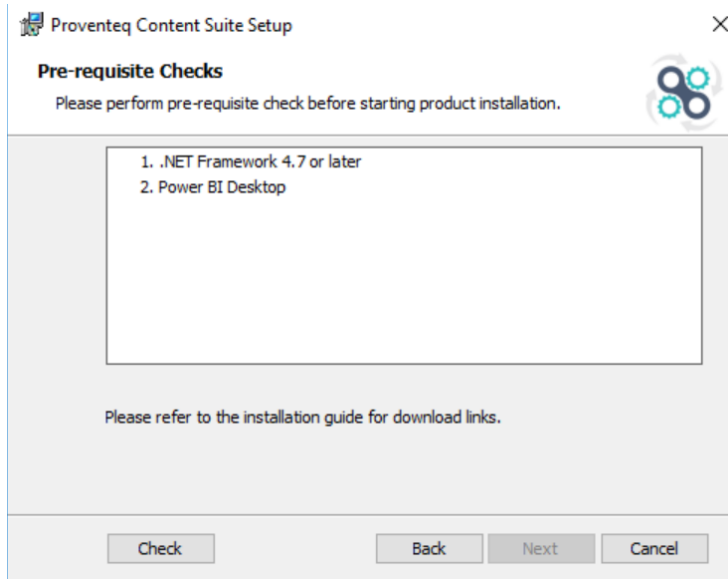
Proventeq Content Suite Setup
×

Pre-requisite Checks
Please perform pre-requisite check before starting product installation.

1. .NET Framework 4.7 or later
2. Power BI Desktop

Please refer to the installation guide for download links.

Check
Back
Next
Cancel